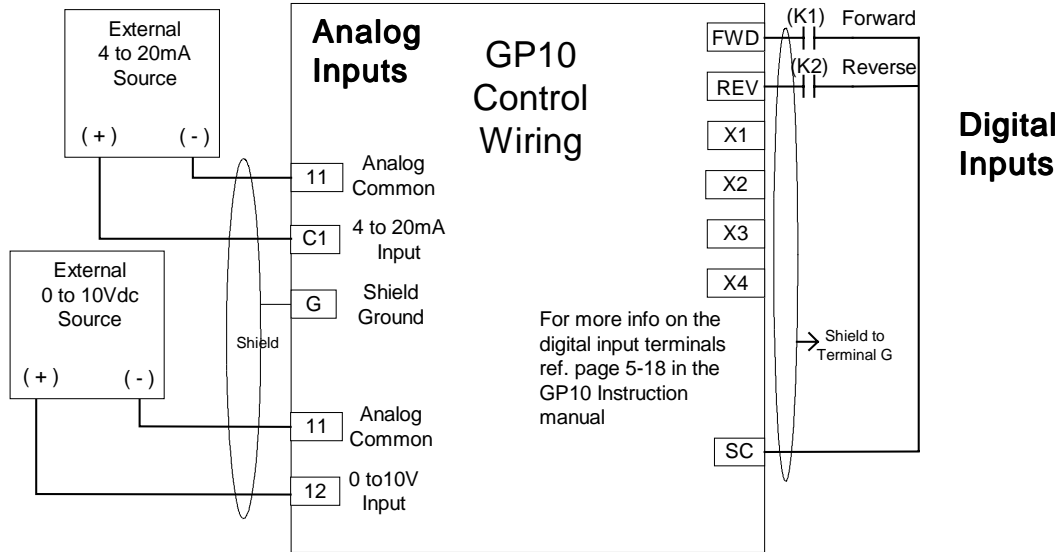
External 4 to 20mA Source

( + ) ( - )

Analog Inputs

GP10 Control Wiring

11 Analog Common

C1 4 to 20mA Input

External 0 to 10Vdc Source

( + ) ( - )

G Shield Ground

Shield

11 Analog Common

12 0 to10V Input

FWD (K1) Forward

REV (K2) Reverse

X1

X2

X3

X4

SC

Digital Inputs

For more info on the digital input terminals ref. page 5-18 in the GP10 Instruction manual

Shield to Terminal G